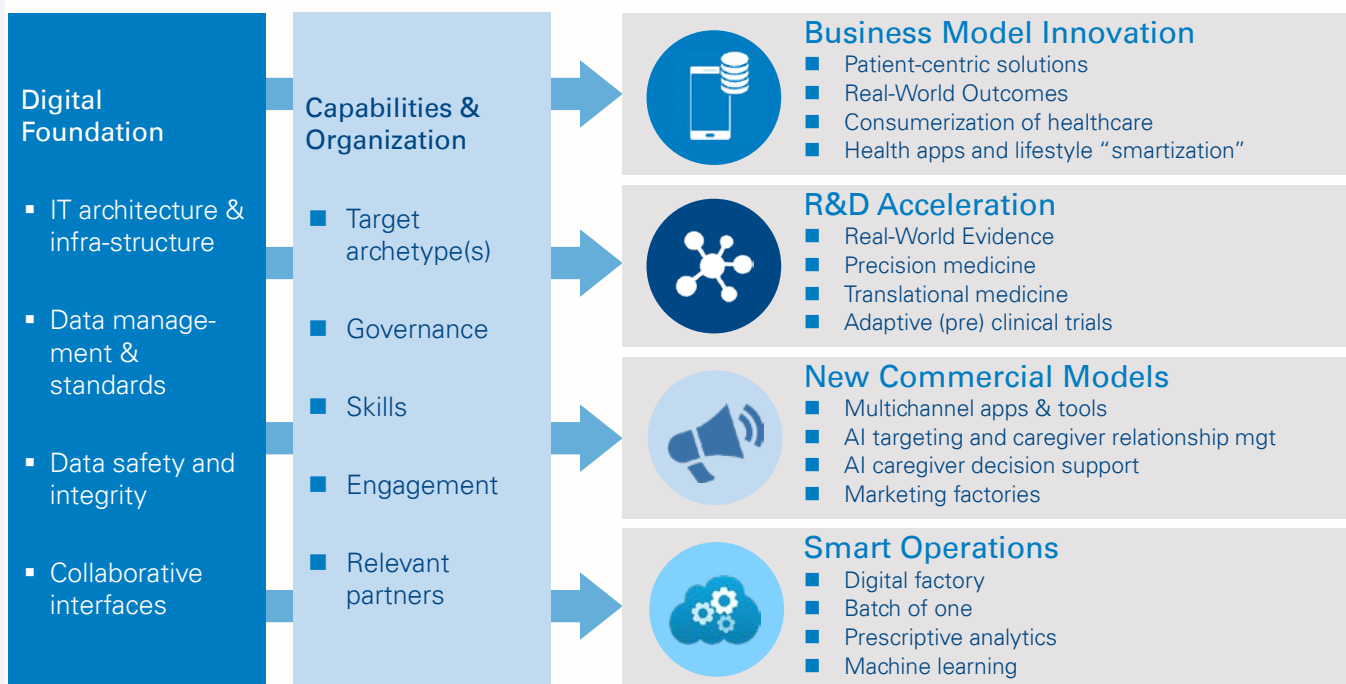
Digital Foundation

- IT architecture & infra-structure
- Data management & standards
- Data safety and integrity
- Collaborative interfaces

Capabilities & Organization

- Target archetype(s)
- Governance
- Skills
- Engagement
- Relevant partners

Business Model Innovation
- Patient-centric solutions
- Real-World Outcomes
- Consumerization of healthcare
- Health apps and lifestyle "smartization"

R&D Acceleration
- Real-World Evidence
- Precision medicine
- Translational medicine
- Adaptive (pre) clinical trials

New Commercial Models
- Multichannel apps & tools
- AI targeting and caregiver relationship mgt
- AI caregiver decision support
- Marketing factories

Smart Operations
- Digital factory
- Batch of one
- Prescriptive analytics
- Machine learning